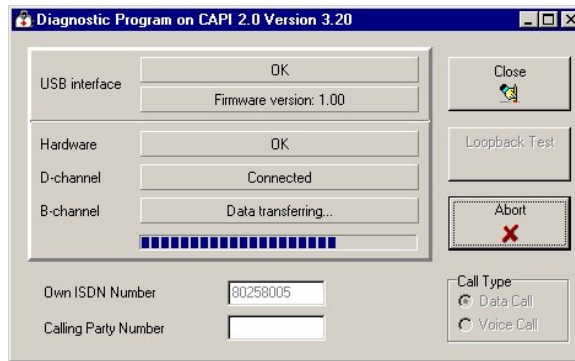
Diagnostic Program on CAPI 2.0 Version 3.20

USB interface
OK
Firmware version: 1.00

Hardware
OK

D-channel
Connected

B-channel
Data transferring...

Close

Loopback Test

Abort

Own ISDN Number
80258005

Calling Party Number

Call Type
Data Call
Voice Call